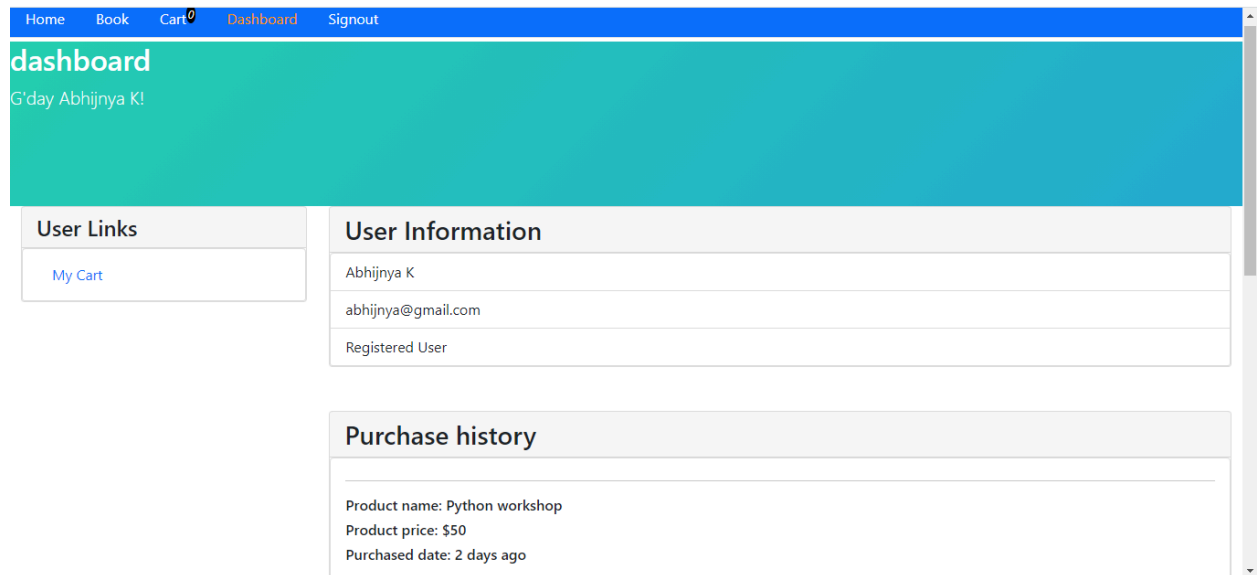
Home Book Cart 0 Dashboard Signout

dashboard

G'day Abhijnya K!

User Links

My Cart

User Information

Abhijnya K

abhijnya@gmail.com

Registered User

Purchase history

Product name: Python workshop
Product price: $50
Purchased date: 2 days ago